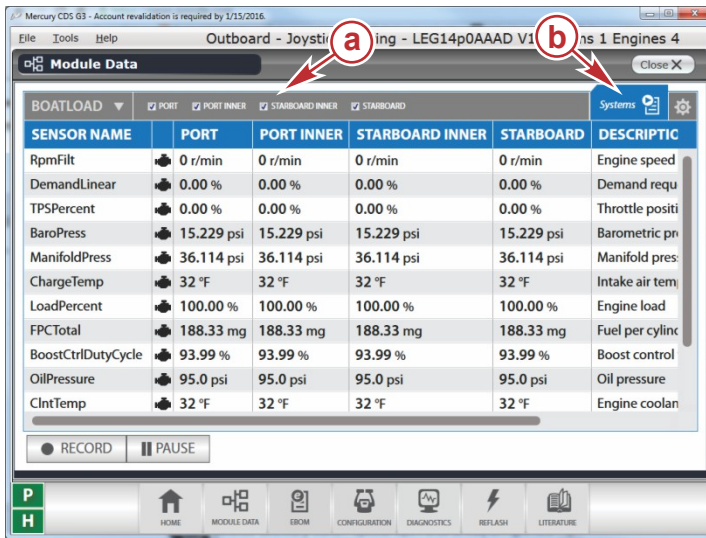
Mercury CDS G3 - Account revalidation is required by 1/15/2016.

File Tools Help

Outboard - Joystic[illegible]ing - LEG14p0AAAD V1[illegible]ns 1 Engines 4

Module Data

Close

a

b

BOATLOAD PORT PORT INNER STARBOARD INNER STARBOARD

Systems

| SENSOR NAME | | PORT | PORT INNER | STARBOARD INNER | STARBOARD | DESCRIPTIC |
|---|---|---|---|---|---|---|
| RpmFilt | | 0 r/min | 0 r/min | 0 r/min | 0 r/min | Engine speed |
| DemandLinear | | 0.00 % | 0.00 % | 0.00 % | 0.00 % | Demand requ |
| TPSPercent | | 0.00 % | 0.00 % | 0.00 % | 0.00 % | Throttle positi |
| BaroPress | | 15.229 psi | 15.229 psi | 15.229 psi | 15.229 psi | Barometric pr |
| ManifoldPress | | 36.114 psi | 36.114 psi | 36.114 psi | 36.114 psi | Manifold pres |
| ChargeTemp | | 32 °F | 32 °F | 32 °F | 32 °F | Intake air tem |
| LoadPercent | | 100.00 % | 100.00 % | 100.00 % | 100.00 % | Engine load |
| FPCTotal | | 188.33 mg | 188.33 mg | 188.33 mg | 188.33 mg | Fuel per cylin |
| BoostCtrlDutyCycle | | 93.99 % | 93.99 % | 93.99 % | 93.99 % | Boost control |
| OilPressure | | 95.0 psi | 95.0 psi | 95.0 psi | 95.0 psi | Oil pressure |
| ClntTemp | | 32 °F | 32 °F | 32 °F | 32 °F | Engine coolan |

RECORD PAUSE

P
H

HOME MODULE DATA EBOM CONFIGURATION DIAGNOSTICS REFLASH LITERATURE